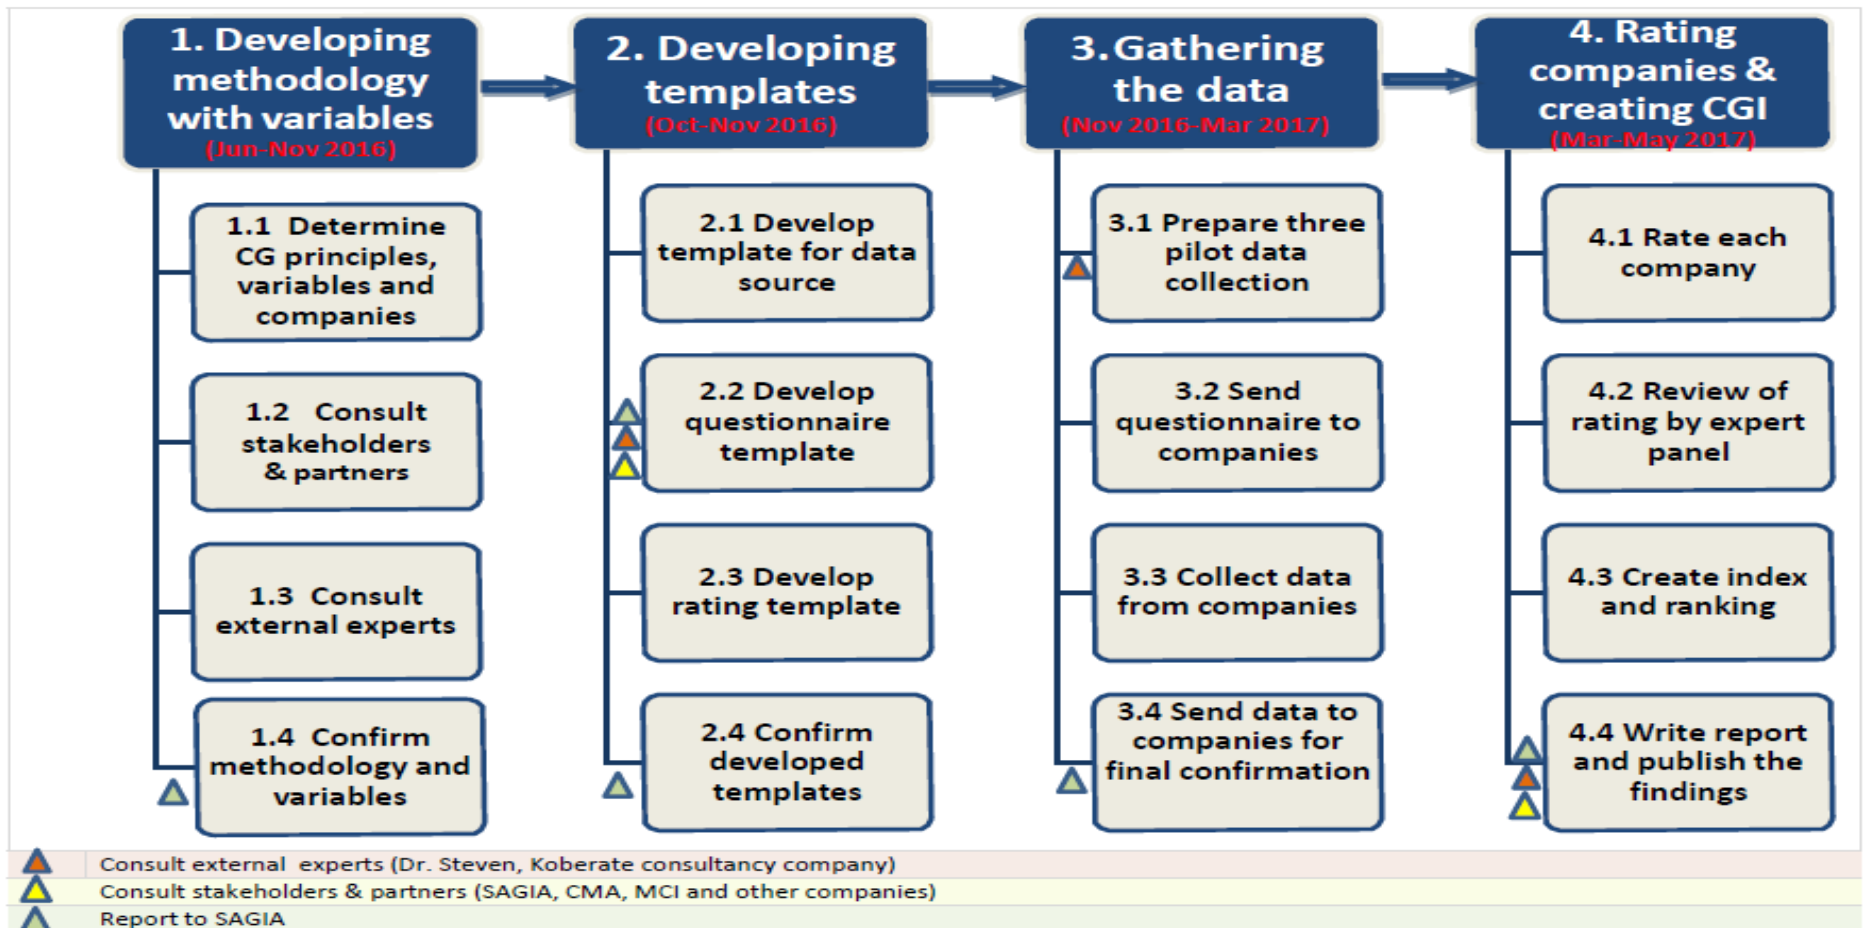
1. Developing methodology with variables
(Jun-Nov 2016)

2. Developing templates
(Oct-Nov 2016)

3. Gathering the data
(Nov 2016-Mar 2017)

4. Rating companies & creating CGI
(Mar-May 2017)

1.1 Determine CG principles, variables and companies

1.2 Consult stakeholders & partners

1.3 Consult external experts

1.4 Confirm methodology and variables

2.1 Develop template for data source

2.2 Develop questionnaire template

2.3 Develop rating template

2.4 Confirm developed templates

3.1 Prepare three pilot data collection

3.2 Send questionnaire to companies

3.3 Collect data from companies

3.4 Send data to companies for final confirmation

4.1 Rate each company

4.2 Review of rating by expert panel

4.3 Create index and ranking

4.4 Write report and publish the findings

Consult external experts (Dr. Steven, Koberate consultancy company)
Consult stakeholders & partners (SAGIA, CMA, MCI and other companies)
Report to SAGIA